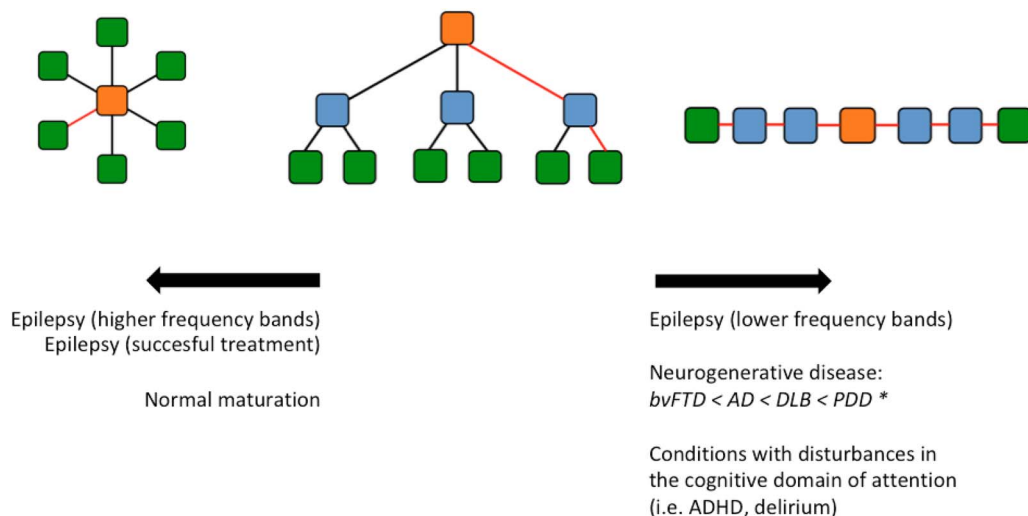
Epilepsy (higher frequency bands)
Epilepsy (succesful treatment)

Normal maturation

Epilepsy (lower frequency bands)

Neurogenerative disease:
*bvFTD < AD < DLB < PDD **

Conditions with disturbances in the cognitive domain of attention (i.e. ADHD, delirium)